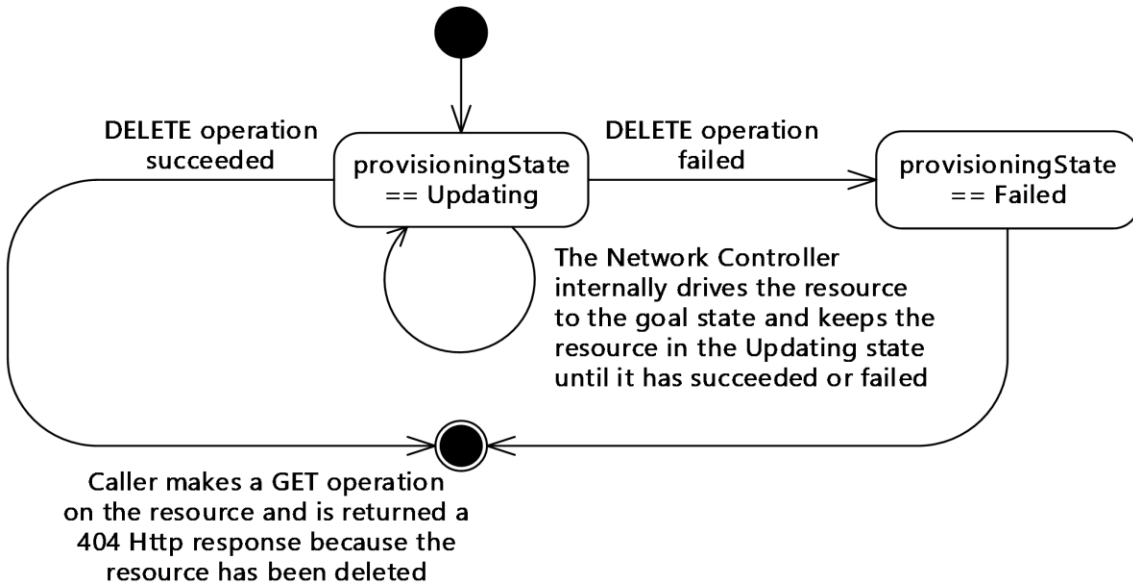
DELETE operation succeeded

provisioningState == Updating

DELETE operation failed

provisioningState == Failed

The Network Controller internally drives the resource to the goal state and keeps the resource in the Updating state until it has succeeded or failed

Caller makes a GET operation on the resource and is returned a 404 Http response because the resource has been deleted